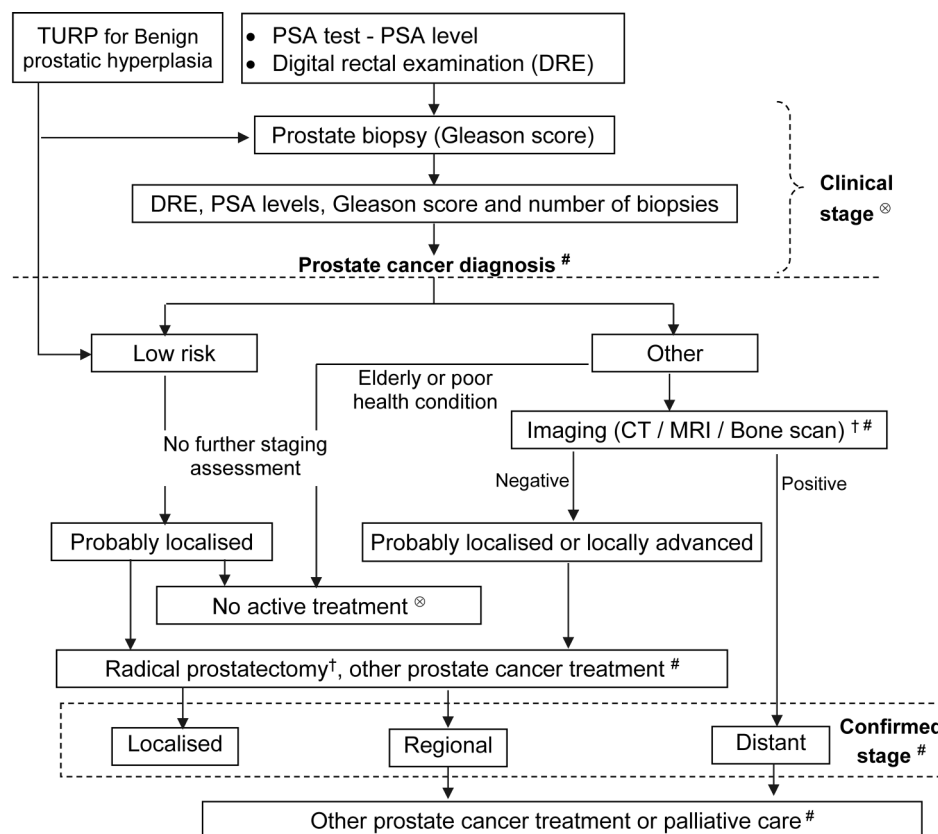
TURP for Benign prostatic hyperplasia

• PSA test - PSA level
• Digital rectal examination (DRE)

Prostate biopsy (Gleason score)

DRE, PSA levels, Gleason score and number of biopsies

Clinical stage $^{\otimes}$

Prostate cancer diagnosis $^{\#}$

Low risk

Other

Elderly or poor health condition

No further staging assessment

Imaging (CT / MRI / Bone scan) $^{\dagger\#}$

Negative

Positive

Probably localised

Probably localised or locally advanced

No active treatment $^{\otimes}$

Radical prostatectomy$^{\dagger}$, other prostate cancer treatment $^{\#}$

Localised

Regional

Distant

Confirmed stage $^{\#}$

Other prostate cancer treatment or palliative care $^{\#}$